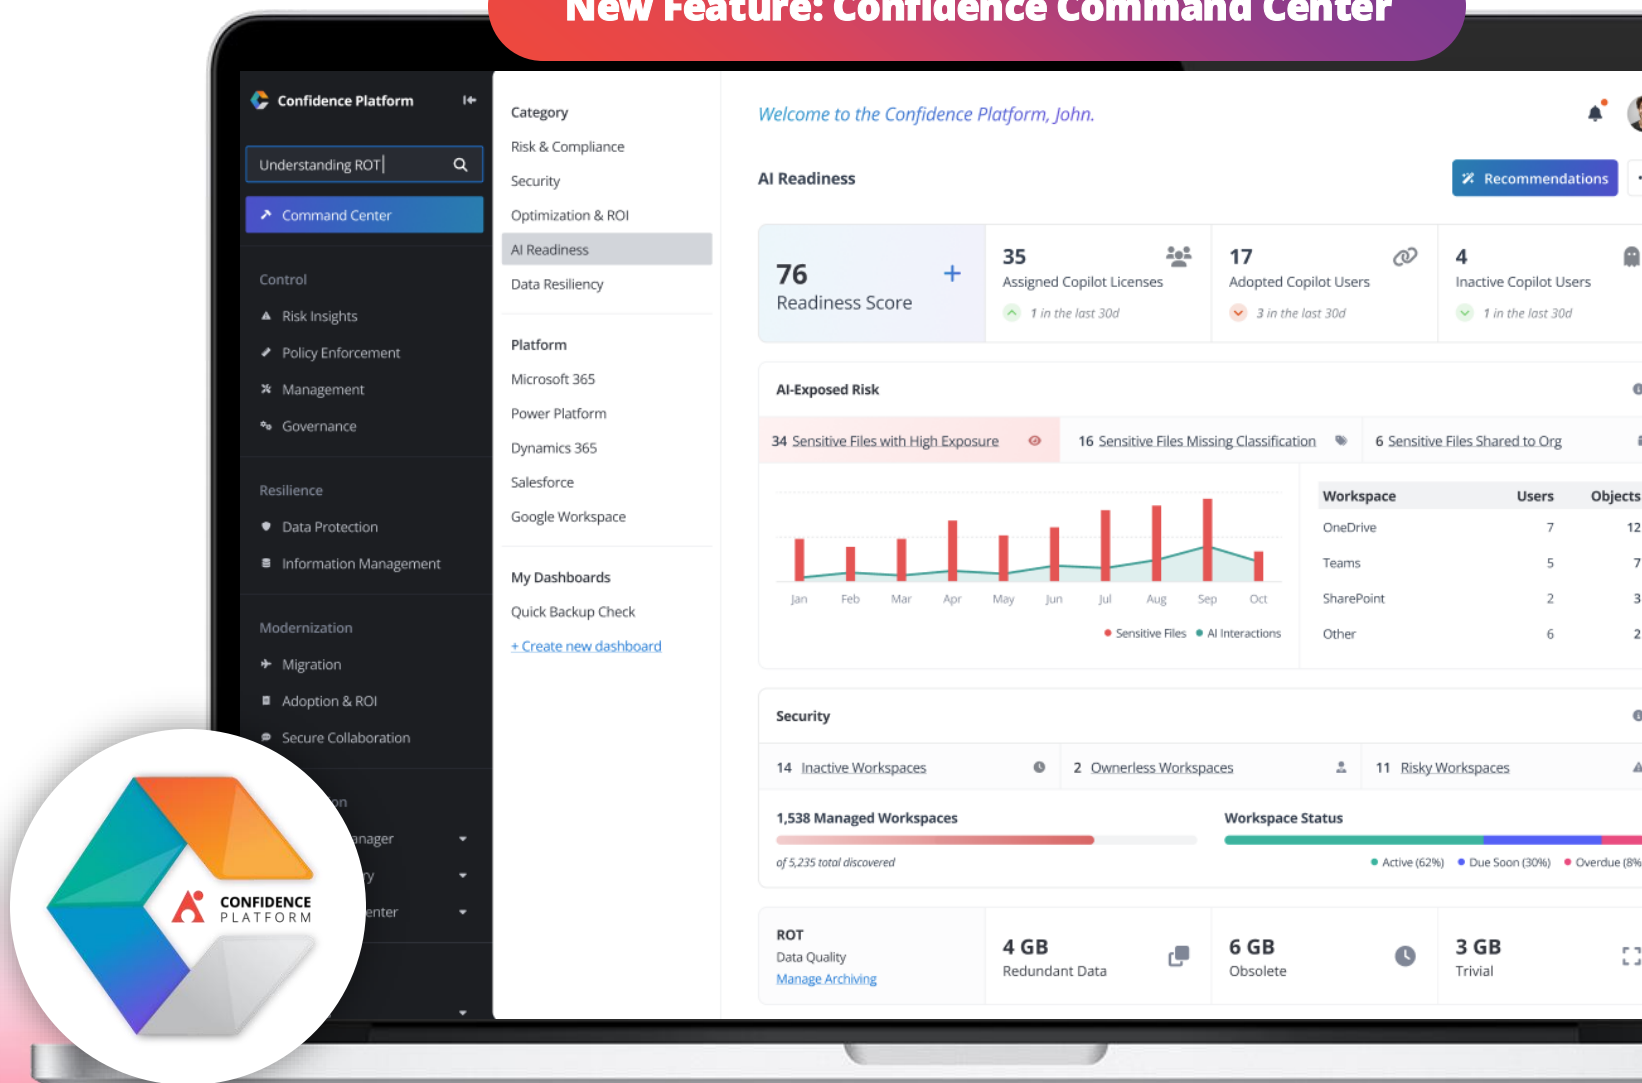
New Feature: Confidence Command Center

Confidence Platform

Understanding ROT

Command Center

Control

Risk Insights

Policy Enforcement

Management

Governance

Resilience

Data Protection

Information Management

Modernization

Migration

Adoption & ROI

Secure Collaboration

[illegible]on

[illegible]nager

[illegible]y

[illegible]enter

CONFIDENCE PLATFORM

Category

Risk & Compliance

Security

Optimization & ROI

AI Readiness

Data Resiliency

Platform

Microsoft 365

Power Platform

Dynamics 365

Salesforce

Google Workspace

My Dashboards

Quick Backup Check

+ Create new dashboard

Welcome to the Confidence Platform, John.

AI Readiness

Recommendations

76
Readiness Score

35
Assigned Copilot Licenses
1 in the last 30d

17
Adopted Copilot Users
3 in the last 30d

4
Inactive Copilot Users
1 in the last 30d

AI-Exposed Risk

34 Sensitive Files with High Exposure

16 Sensitive Files Missing Classification

6 Sensitive Files Shared to Org

Jan Feb Mar Apr May Jun Jul Aug Sep Oct

Sensitive Files   AI Interactions

| Workspace | Users | Objects |
|---|---|---|
| OneDrive | 7 | 12 |
| Teams | 5 | 7 |
| SharePoint | 2 | 3 |
| Other | 6 | 2 |

Security

14 Inactive Workspaces

2 Ownerless Workspaces

11 Risky Workspaces

1,538 Managed Workspaces

of 5,235 total discovered

Workspace Status

Active (62%)   Due Soon (30%)   Overdue (8%

ROT
Data Quality
Manage Archiving

4 GB
Redundant Data

6 GB
Obsolete

3 GB
Trivial